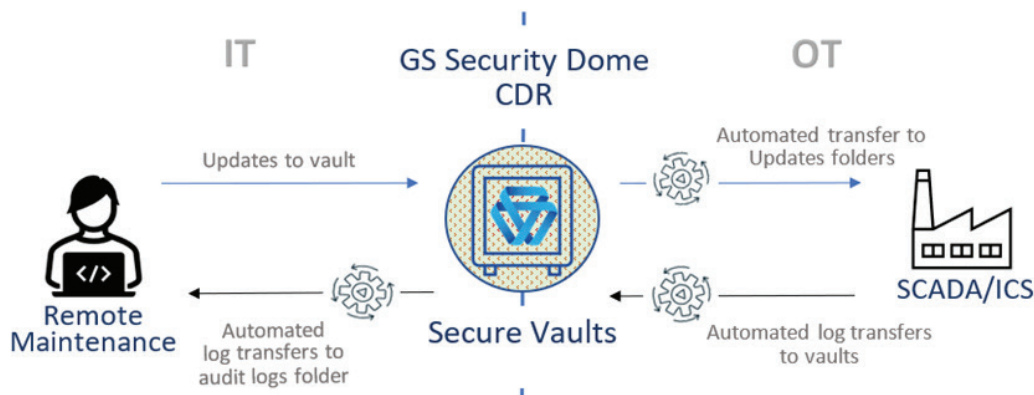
IT

GS Security Dome CDR

OT

Updates to vault

Automated transfer to Updates folders

</>

Remote Maintenance

Secure Vaults

SCADA/ICS

Automated log transfers to audit logs folder

Automated log transfers to vaults